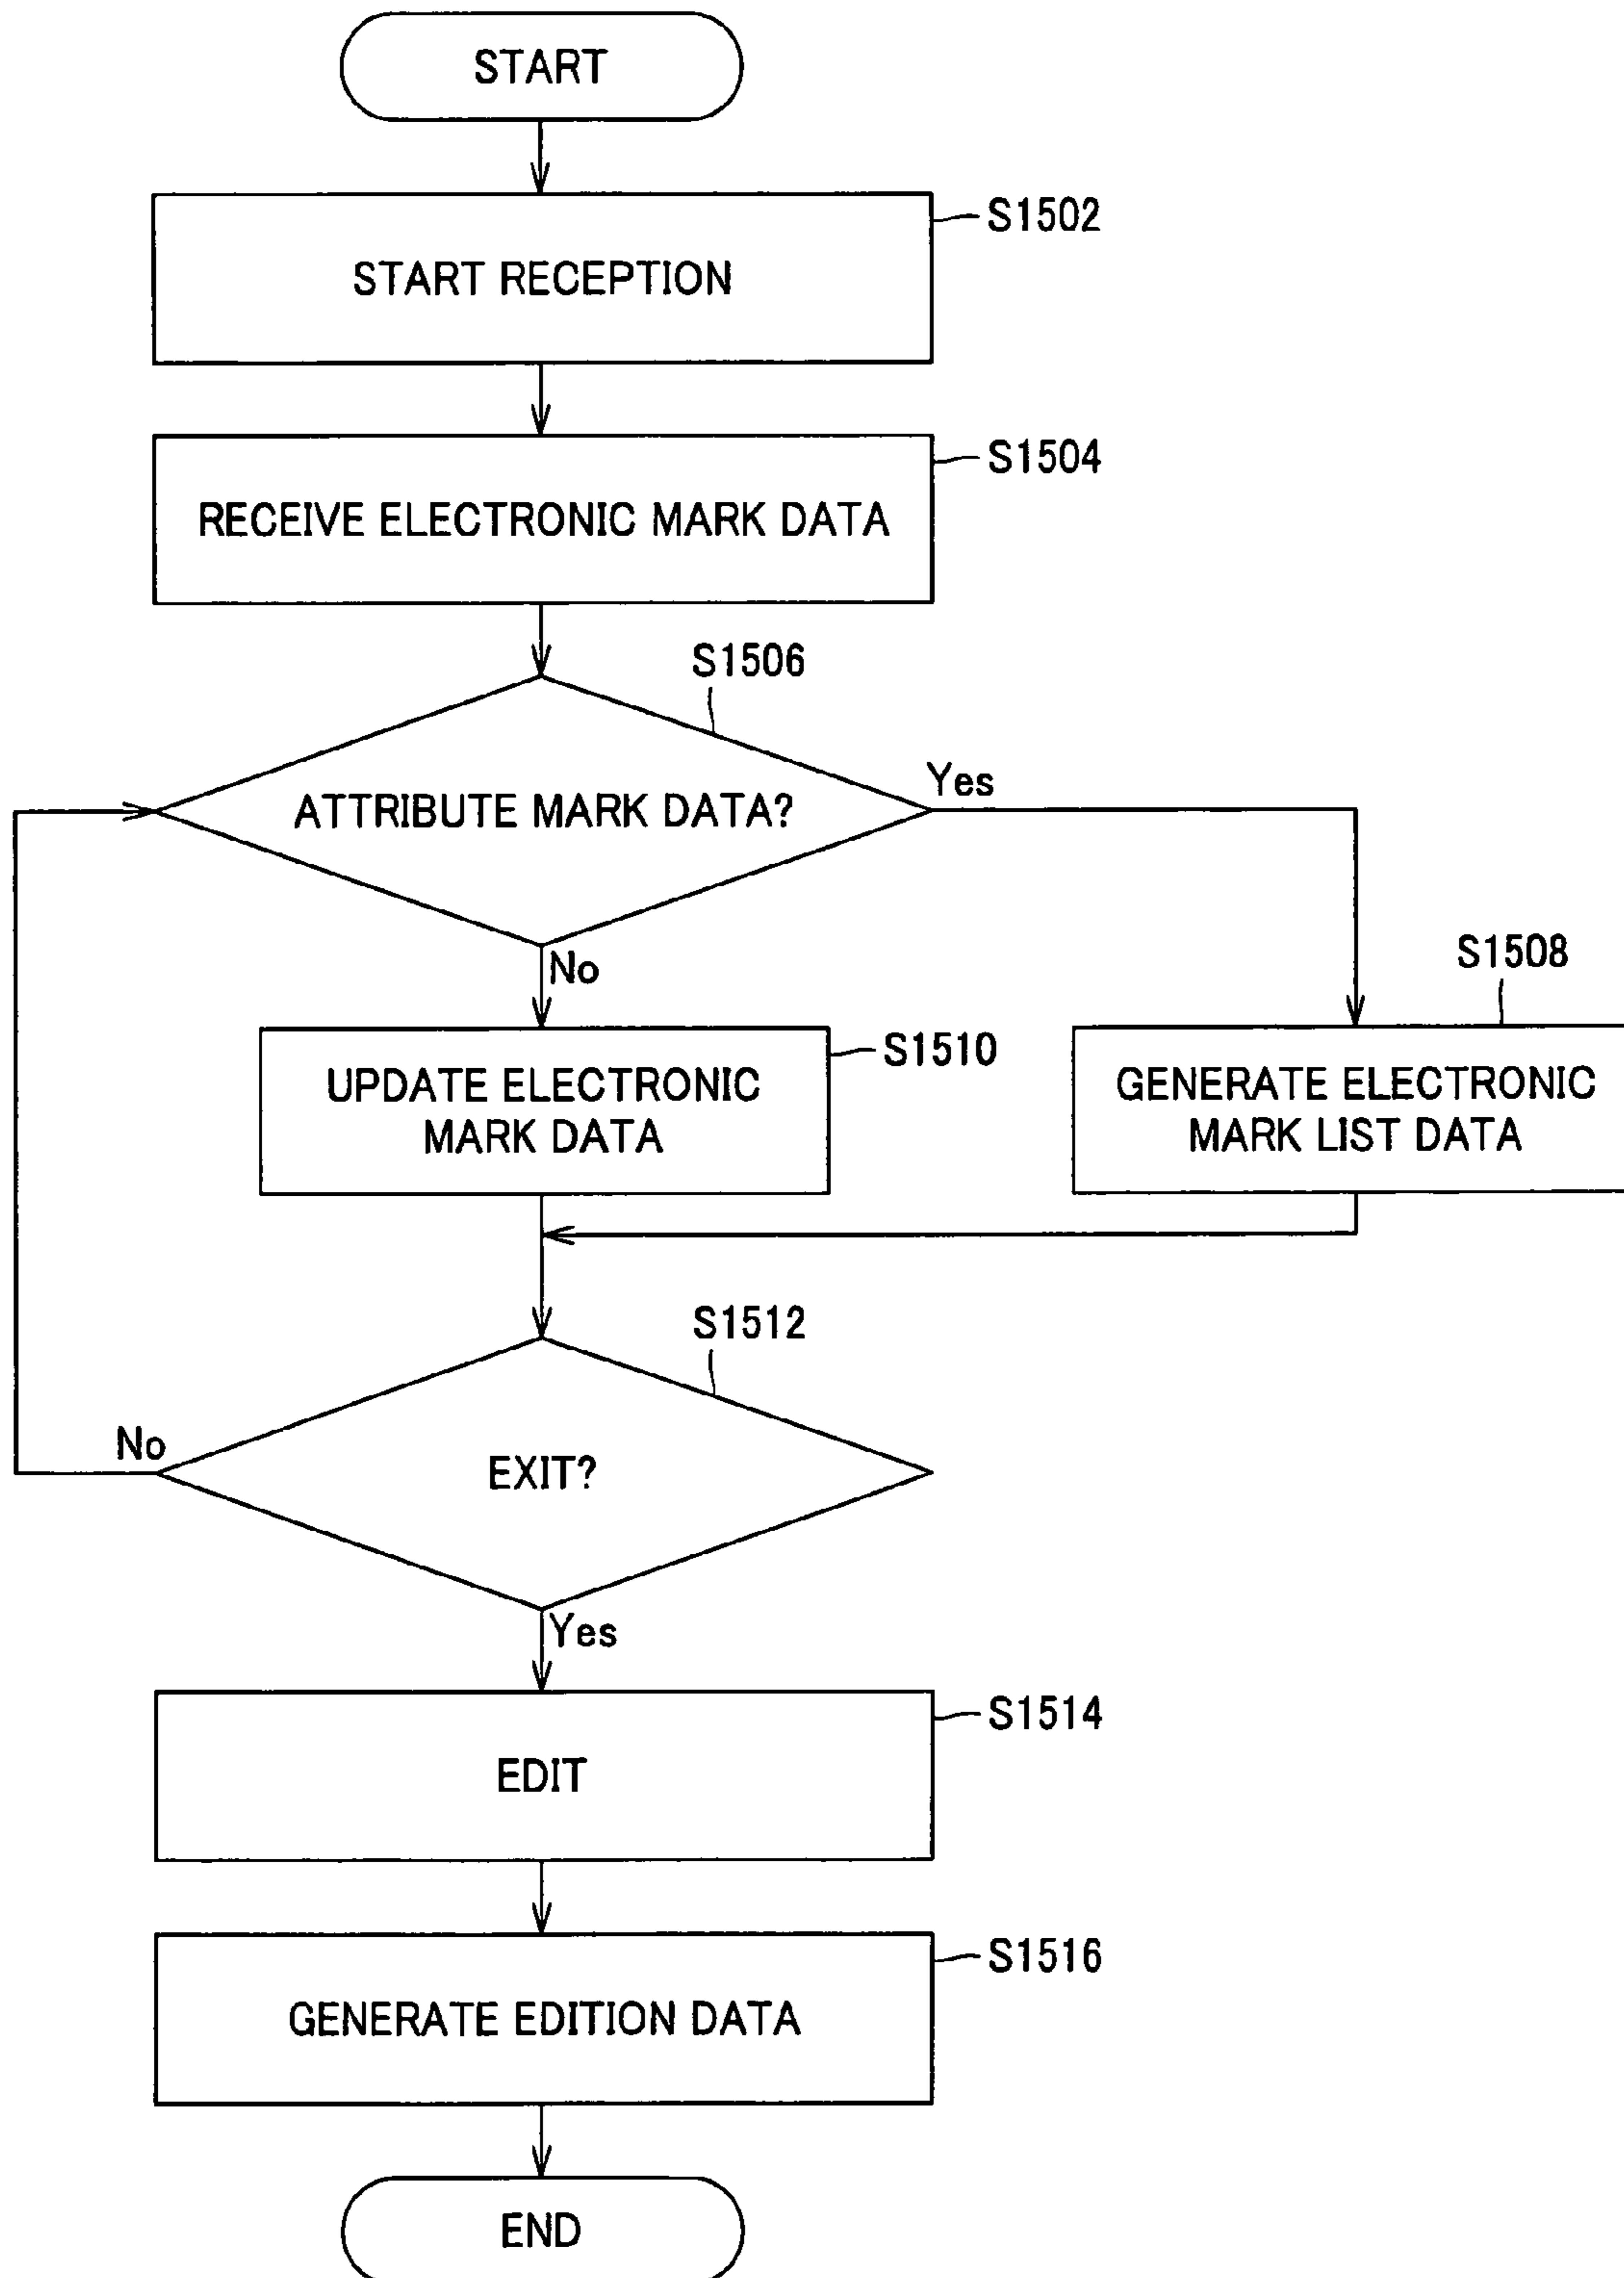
START

S1502
START RECEPTION

S1504
RECEIVE ELECTRONIC MARK DATA

S1506
ATTRIBUTE MARK DATA?
Yes
No

S1510
UPDATE ELECTRONIC MARK DATA

S1508
GENERATE ELECTRONIC MARK LIST DATA

S1512
EXIT?
No
Yes

S1514
EDIT

S1516
GENERATE EDITION DATA

END